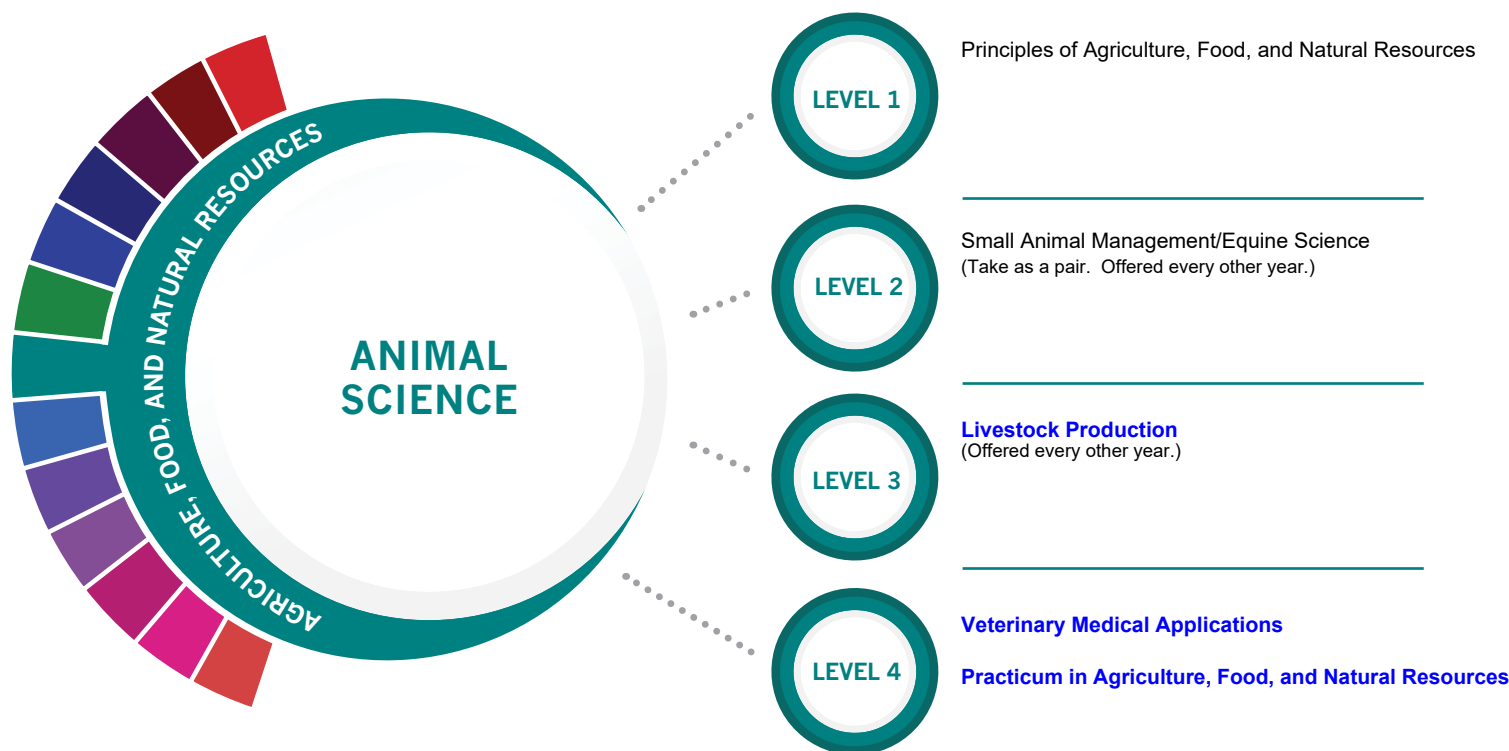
AGRICULTURE, FOOD, AND NATURAL RESOURCES

ANIMAL SCIENCE

LEVEL 1

Principles of Agriculture, Food, and Natural Resources

LEVEL 2

Small Animal Management/Equine Science
(Take as a pair. Offered every other year.)

LEVEL 3

Livestock Production
(Offered every other year.)

LEVEL 4

Veterinary Medical Applications

Practicum in Agriculture, Food, and Natural Resources